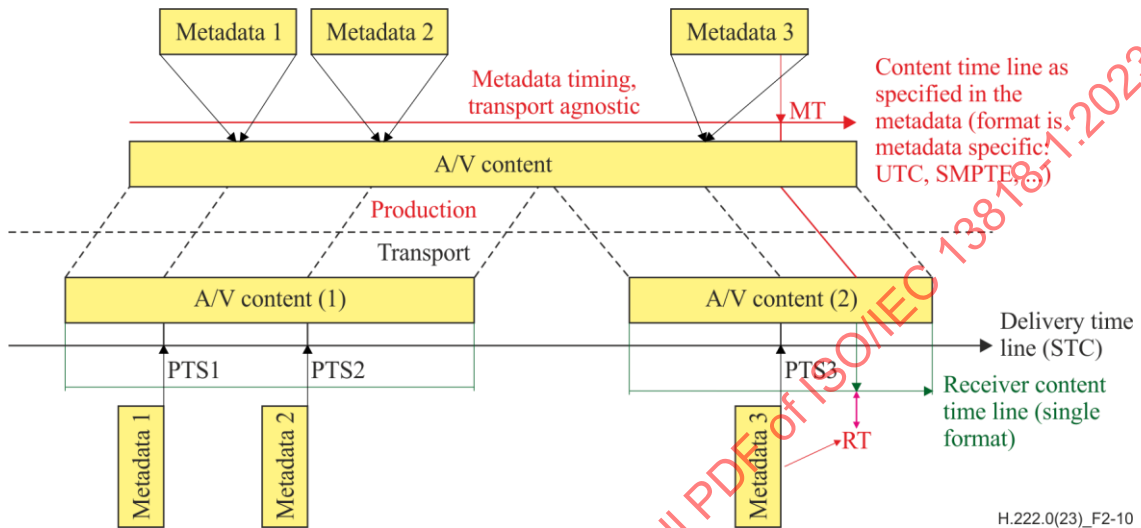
Metadata 1

Metadata 2

Metadata 3

Metadata timing, transport agnostic

MT

Content time line as specified in the metadata (format is metadata specific: UTC, SMPTE, ...)

A/V content

Production

Transport

A/V content (1)

A/V content (2)

Delivery time line (STC)

PTS1

PTS2

PTS3

Receiver content time line (single format)

RT

Metadata 1

Metadata 2

Metadata 3

H.222.0(23)_F2-10

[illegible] PDF of ISO/IEC 13818-1:2023